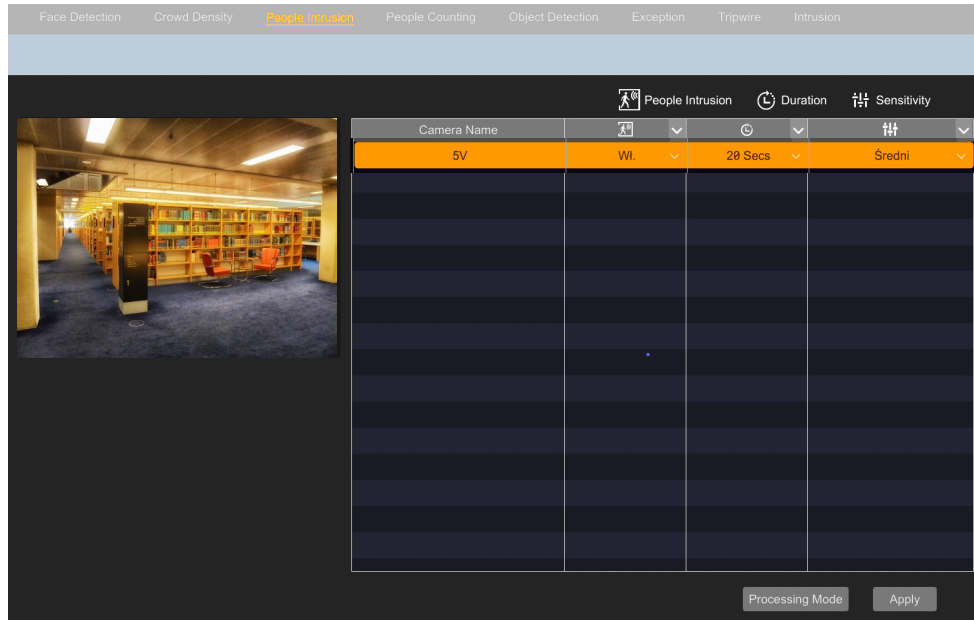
Face Detection Crowd Density People Intrusion People Counting Object Detection Exception Tripwire Intrusion

People Intrusion Duration Sensitivity

| Camera Name | | | |
|---|---|---|---|
| 5V | Wł. | 20 Secs | Średni |

Processing Mode Apply